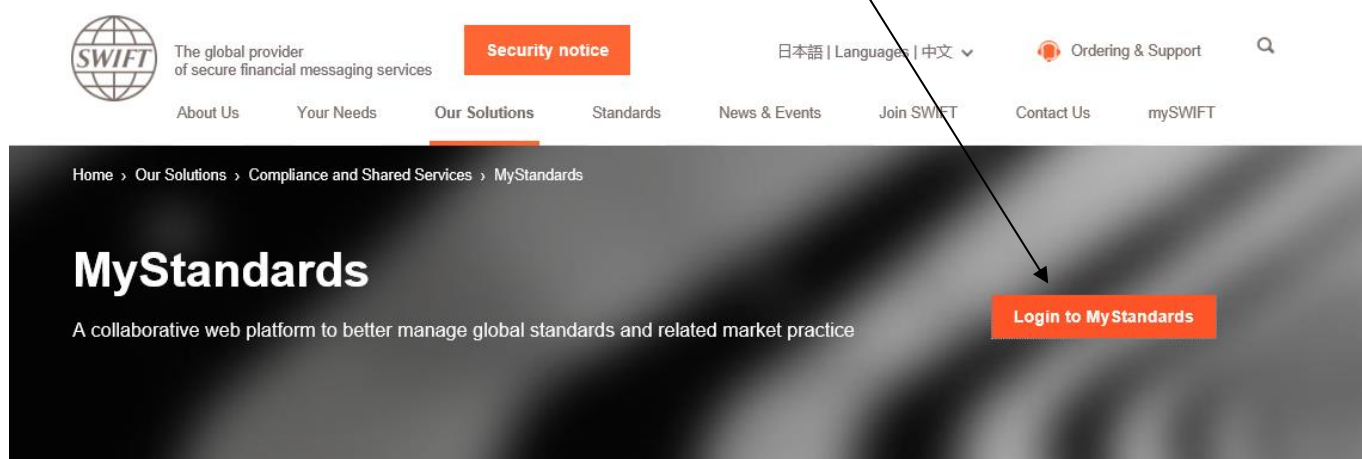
SWIFT

The global provider of secure financial messaging services

Security notice

日本語 | Languages | 中文

Ordering & Support

About Us   Your Needs   Our Solutions   Standards   News & Events   Join SWIFT   Contact Us   mySWIFT

Home › Our Solutions › Compliance and Shared Services › MyStandards

MyStandards

A collaborative web platform to better manage global standards and related market practice

Login to MyStandards